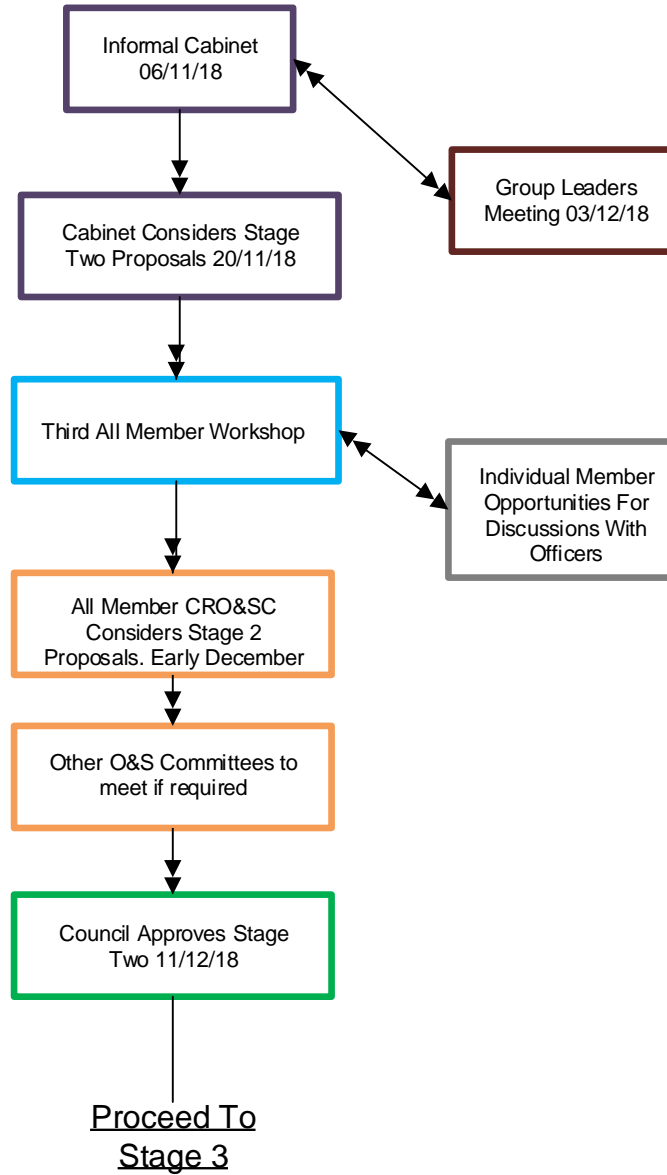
Informal Cabinet
06/11/18

Group Leaders Meeting 03/12/18

Cabinet Considers Stage Two Proposals 20/11/18

Third All Member Workshop

Individual Member Opportunities For Discussions With Officers

All Member CRO&SC Considers Stage 2 Proposals. Early December

Other O&S Committees to meet if required

Council Approves Stage Two 11/12/18

Proceed To Stage 3